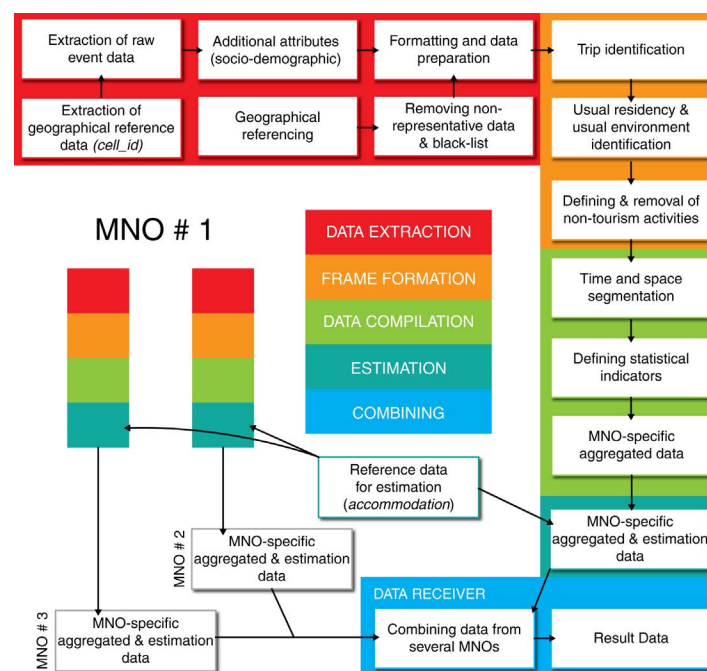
Extraction of raw event data

Additional attributes (socio-demographic)

Formatting and data preparation

Trip identification

Extraction of geographical reference data (*cell_id*)

Geographical referencing

Removing non-representative data & black-list

Usual residency & usual environment identification

Defining & removal of non-tourism activities

MNO # 1

DATA EXTRACTION

FRAME FORMATION

DATA COMPILATION

ESTIMATION

COMBINING

Time and space segmentation

Defining statistical indicators

MNO-specific aggregated data

Reference data for estimation (*accommodation*)

MNO-specific aggregated & estimation data

MNO # 2

MNO-specific aggregated & estimation data

DATA RECEIVER

MNO # 3

MNO-specific aggregated & estimation data

Combining data from several MNOs

Result Data